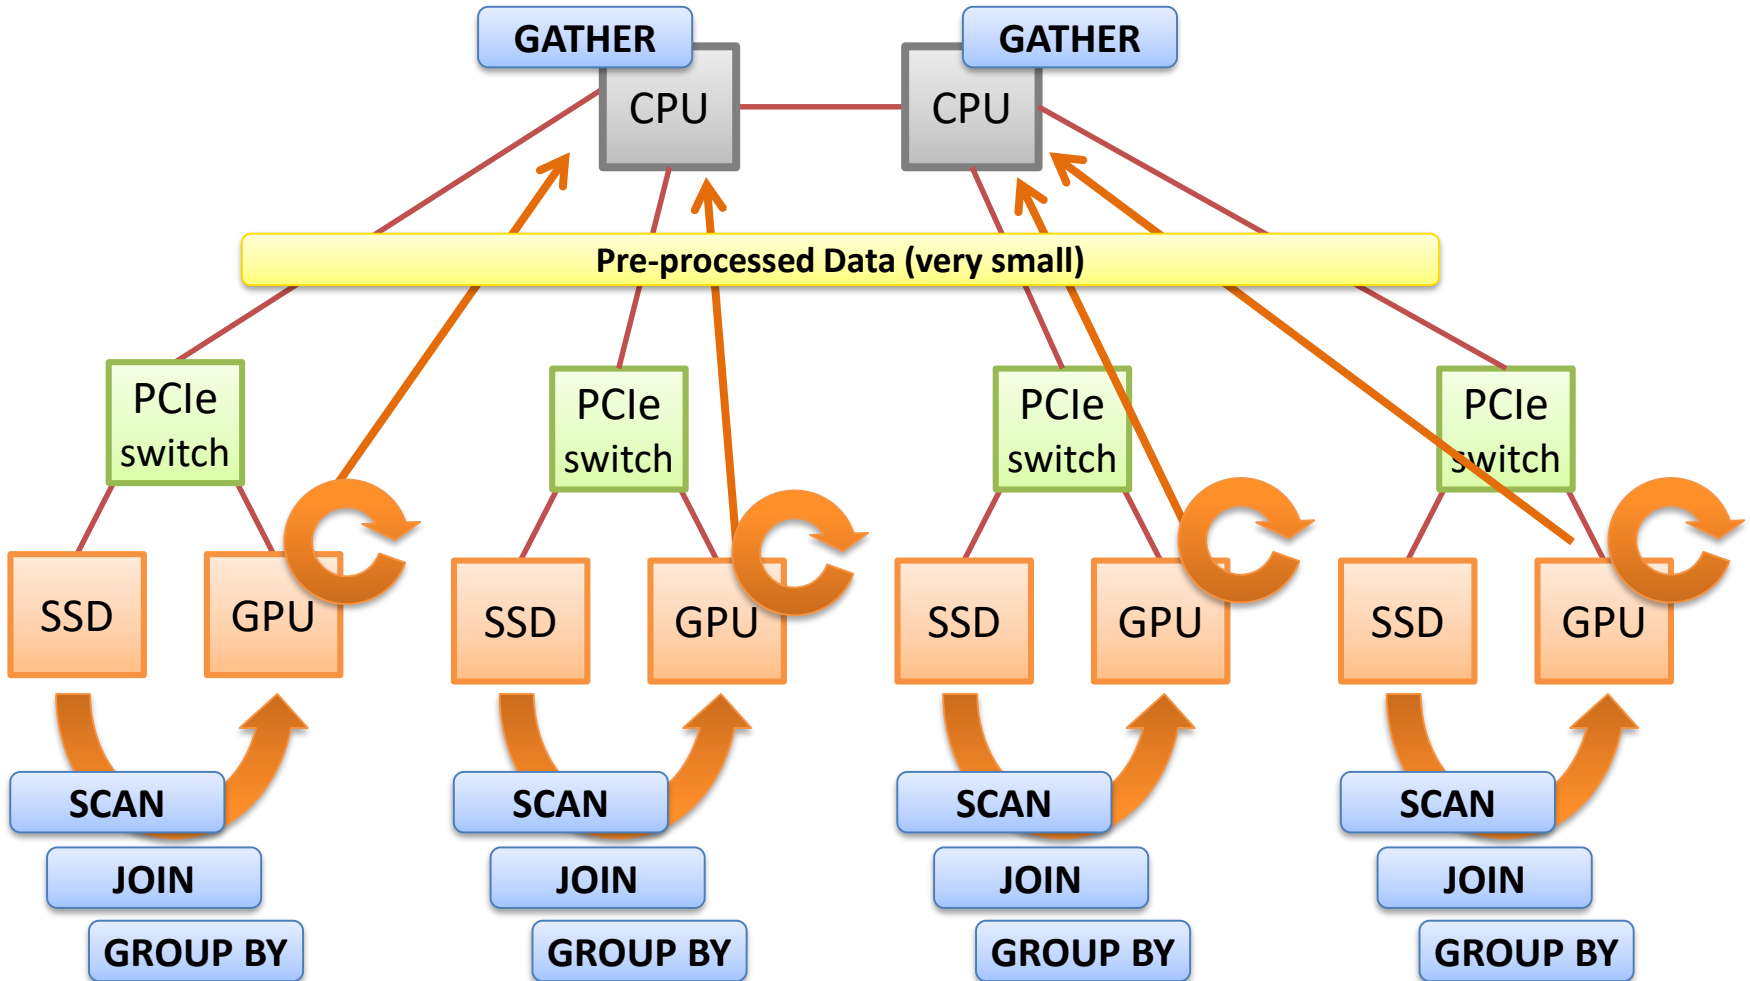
GATHER

CPU

GATHER

CPU

Pre-processed Data (very small)

PCIe switch

PCIe switch

PCIe switch

PCIe switch

SSD

GPU

SSD

GPU

SSD

GPU

SSD

GPU

SCAN

JOIN

GROUP BY

SCAN

JOIN

GROUP BY

SCAN

JOIN

GROUP BY

SCAN

JOIN

GROUP BY